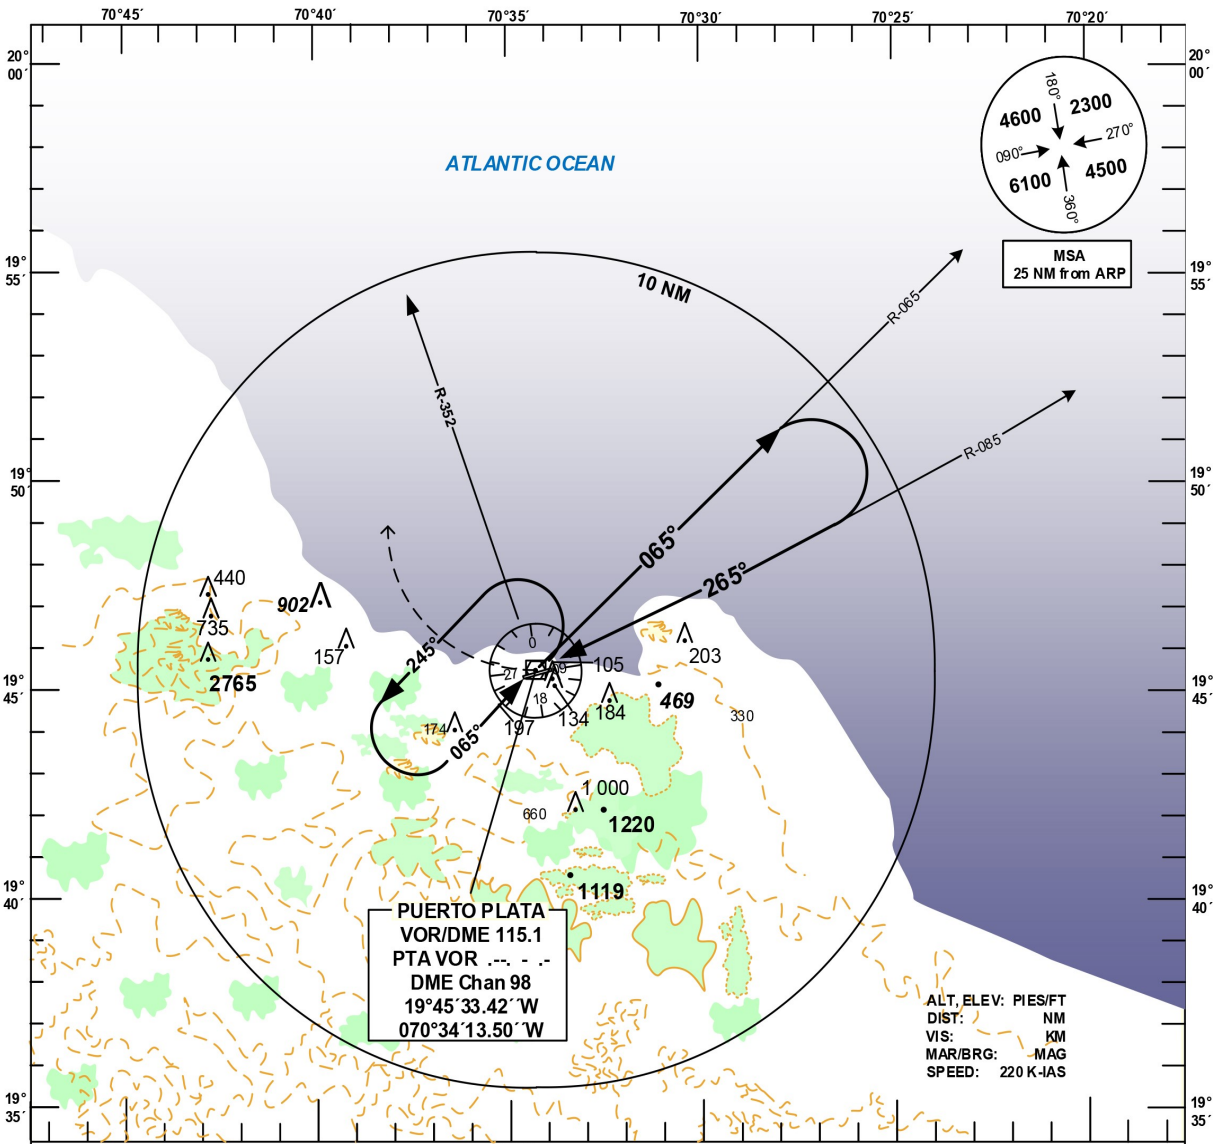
70°45´ 70°40´ 70°35´ 70°30´ 70°25´ 70°20´

20° 00´

19° 55´

19° 50´

19° 45´

19° 40´

19° 35´

ATLANTIC OCEAN

180°
4600 2300
270°
090°
6100 4500
360°

MSA
25 NM from ARP

10 NM

R-352

R-065

R-085

065°

265°

245°

065°

0
27
9
18

440
735
2765
902
157
174
197
105
134
184
203
469
330
1 000
660
1220
1119

PUERTO PLATA
VOR/DME 115.1
PTA VOR .--. - .-
DME Chan 98
19°45´33.42´´W
070°34´13.50´´W

ALT, ELEV: PIES/FT
DIST: NM
VIS: KM
MAR/BRG: MAG
SPEED: 220 K-IAS